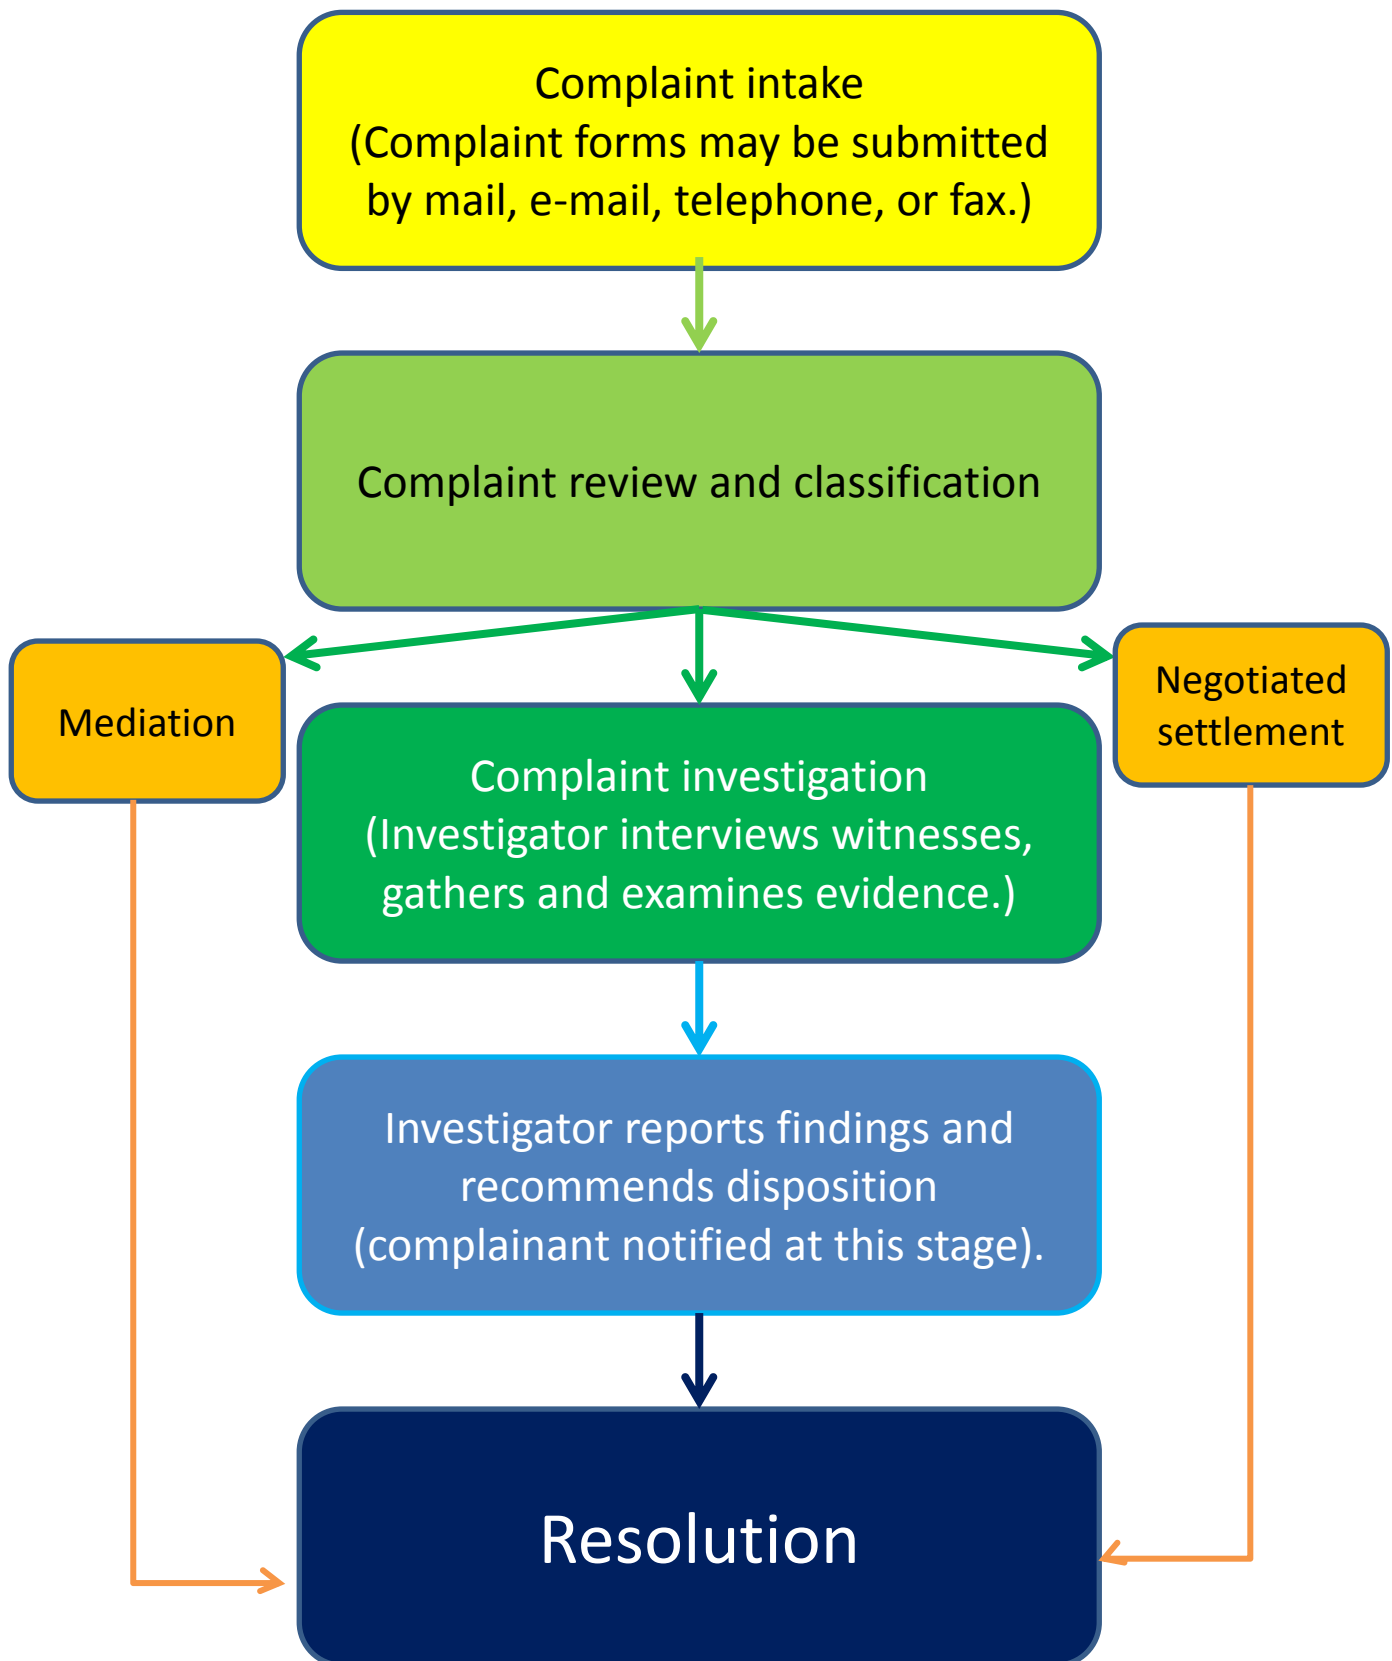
Complaint intake
(Complaint forms may be submitted by mail, e-mail, telephone, or fax.)

Complaint review and classification

Mediation

Negotiated settlement

Complaint investigation
(Investigator interviews witnesses, gathers and examines evidence.)

Investigator reports findings and recommends disposition (complainant notified at this stage).

Resolution